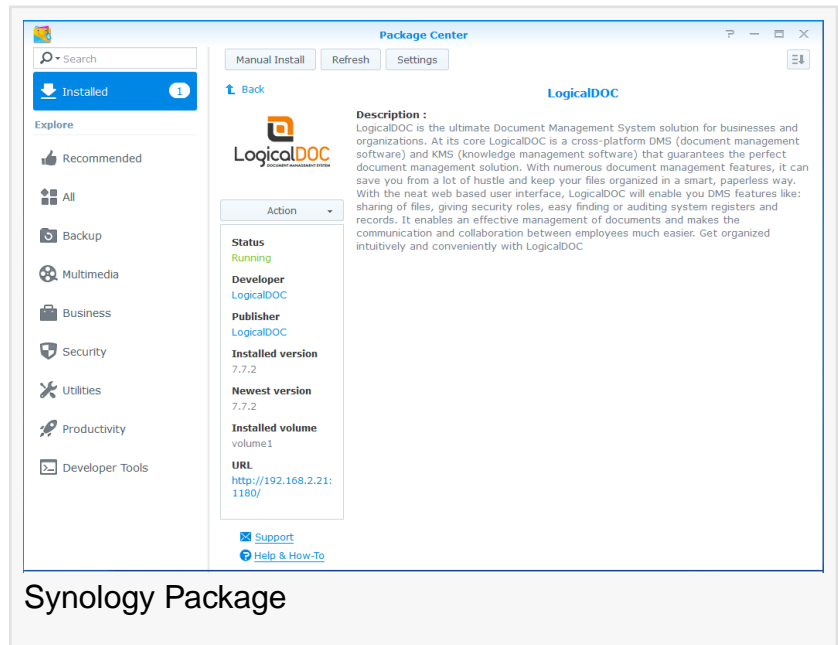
Package Center

Search

Installed 1

Explore

Recommended

All

Backup

Multimedia

Business

Security

Utilities

Productivity

Developer Tools

Manual Install Refresh Settings

Back

LogicalDOC

LogicalDOC
DOCUMENT MANAGEMENT SYSTEM

Action

Status
Running

Developer
LogicalDOC

Publisher
LogicalDOC

Installed version
7.7.2

Newest version
7.7.2

Installed volume
volume1

URL
http://192.168.2.21:1180/

Support

Help & How-To

Description :
LogicalDOC is the ultimate Document Management System solution for businesses and organizations. At its core LogicalDOC is a cross-platform DMS (document management software) and KMS (knowledge management software) that guarantees the perfect document management solution. With numerous document management features, it can save you from a lot of hustle and keep your files organized in a smart, paperless way. With the neat web based user interface, LogicalDOC will enable you DMS features like: sharing of files, giving security roles, easy finding or auditing system registers and records. It enables an effective management of documents and makes the communication and collaboration between employees much easier. Get organized intuitively and conveniently with LogicalDOC

Synology Package